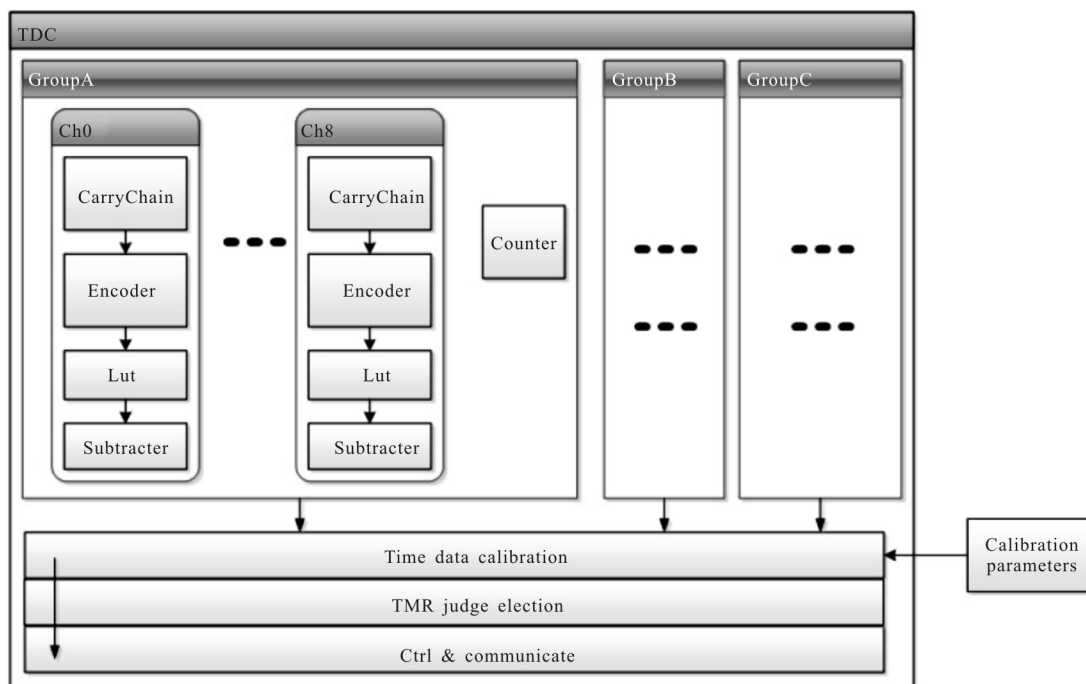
TDC

GroupA

Ch0

CarryChain

Encoder

Lut

Subtracter

Ch8

CarryChain

Encoder

Lut

Subtracter

Counter

GroupB

GroupC

Time data calibration

TMR judge election

Ctrl & communicate

Calibration parameters